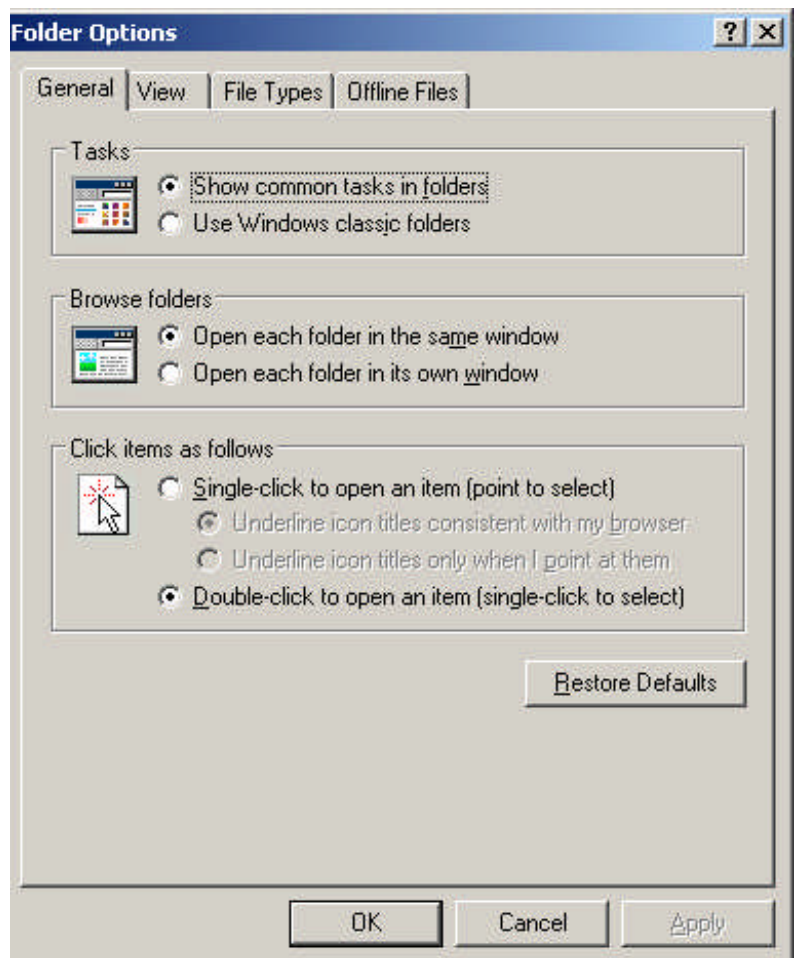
Folder Options

? X

General | View | File Types | Offline Files

Tasks

Show common tasks in folders

Use Windows classic folders

Browse folders

Open each folder in the same window

Open each folder in its own window

Click items as follows

Single-click to open an item (point to select)

Underline icon titles consistent with my browser

Underline icon titles only when I point at them

Double-click to open an item (single-click to select)

Restore Defaults

OK | Cancel | Apply